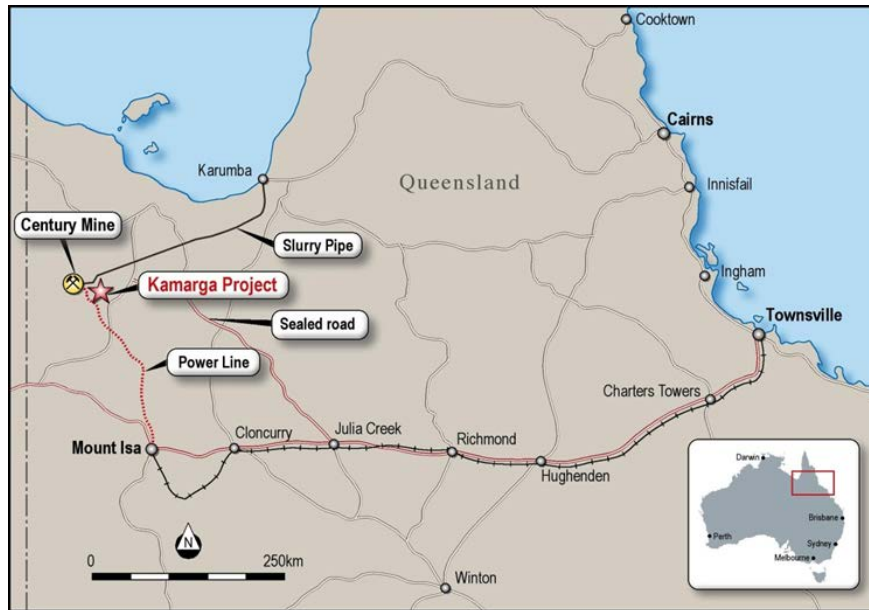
Cooktown

Cairns

Innisfail

Queensland

Karumba

Century Mine

Slurry Pipe

Kamarga Project

Ingham

Townsville

Sealed road

Power Line

Charters Towers

Mount Isa

Cloncurry

Julia Creek

Richmond

Hughenden

Darwin

Perth

Brisbane

Sydney

Melbourne

N

0

250km

Winton